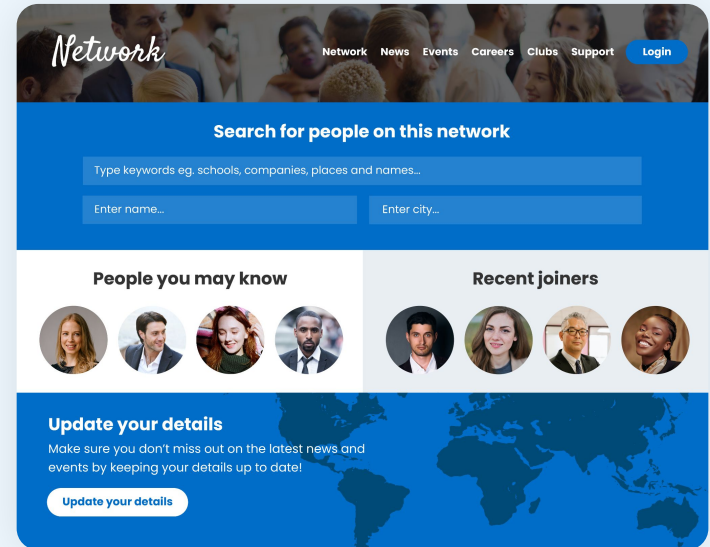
Network

Network News Events Careers Clubs Support Login

Search for people on this network

Type keywords eg. schools, companies, places and names...

Enter name...

Enter city...

People you may know

Recent joiners

Update your details

Make sure you don't miss out on the latest news and events by keeping your details up to date!

Update your details